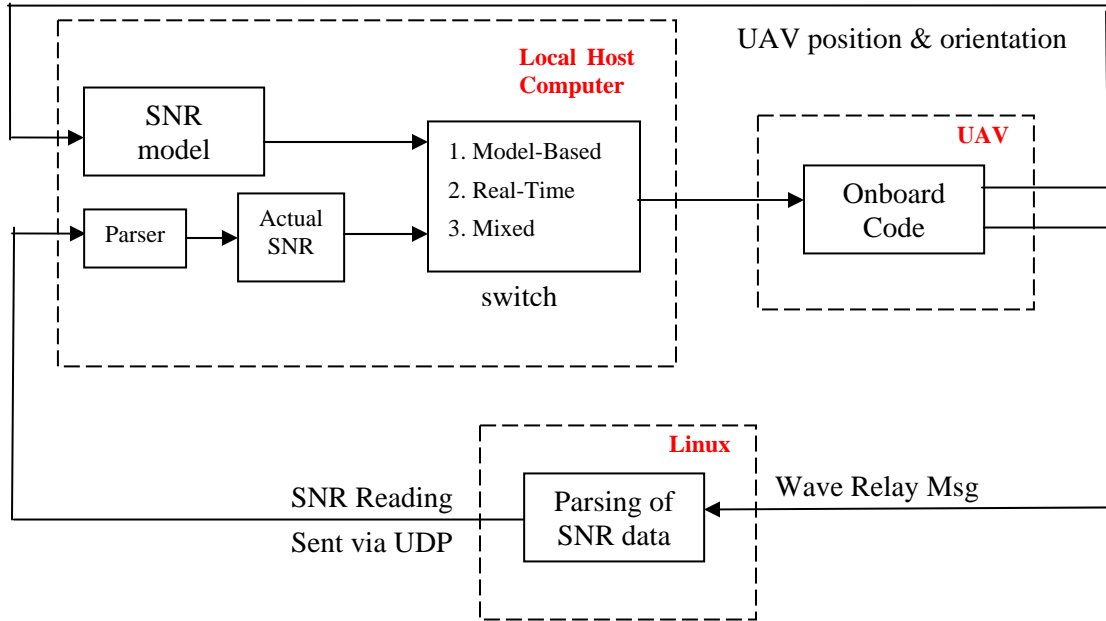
Local Host Computer

UAV position & orientation

SNR model

Parser

Actual SNR

1. Model-Based
2. Real-Time
3. Mixed

switch

UAV

Onboard Code

Linux

SNR Reading

Sent via UDP

Parsing of SNR data

Wave Relay Msg